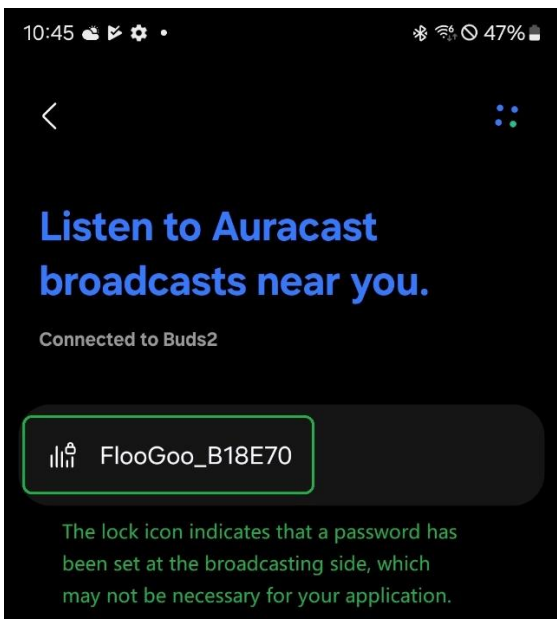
10:45 47%

Listen to Auracast broadcasts near you.

Connected to Buds2

FlooGoo_B18E70

The lock icon indicates that a password has been set at the broadcasting side, which may not be necessary for your application.